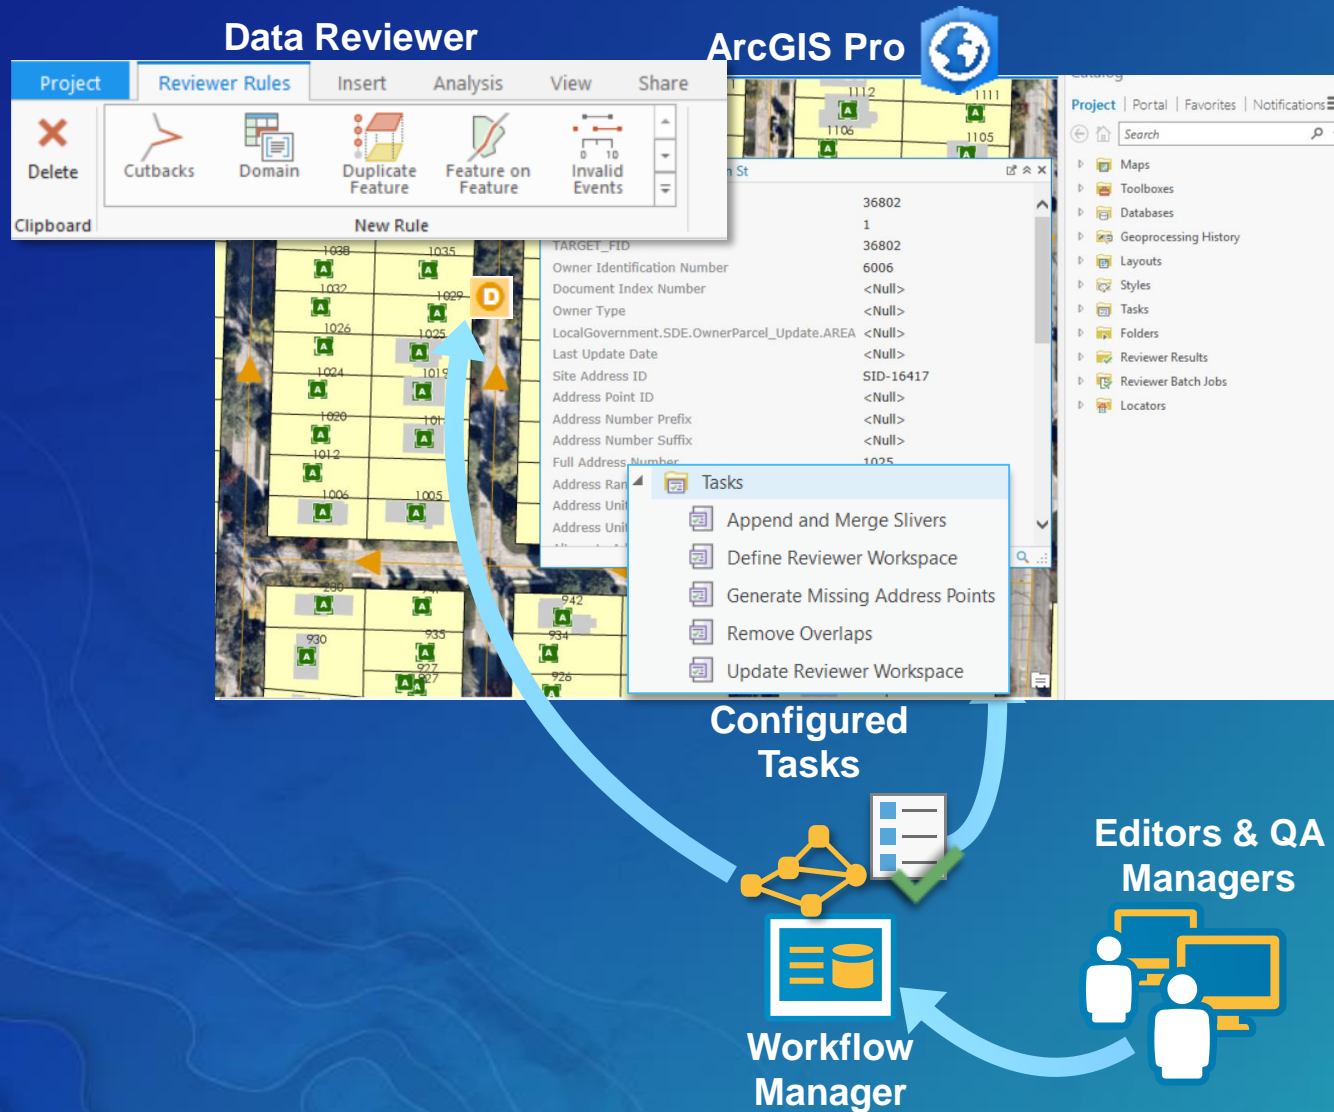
Data Reviewer

ArcGIS Pro

Project | Reviewer Rules | Insert | Analysis | View | Share

Delete
Clipboard

Cutbacks | Domain | Duplicate Feature | Feature on Feature | Invalid Events
New Rule

| | |
|---|---|
| | 36802 |
| | 1 |
| TARGET_FID | 36802 |
| Owner Identification Number | 6006 |
| Document Index Number | <Null> |
| Owner Type | <Null> |
| LocalGovernment.SDE.OwnerParcel_Update.AREA | <Null> |
| Last Update Date | <Null> |
| Site Address ID | SID-16417 |
| Address Point ID | <Null> |
| Address Number Prefix | <Null> |
| Address Number Suffix | <Null> |
| Full Address Number | 1025 |
| Address Ran | |
| Address Uni | |
| Address Uni | |

Tasks
Append and Merge Slivers
Define Reviewer Workspace
Generate Missing Address Points
Remove Overlaps
Update Reviewer Workspace

Project | Portal | Favorites | Notifications
Search
Maps
Toolboxes
Databases
Geoprocessing History
Layouts
Styles
Tasks
Folders
Reviewer Results
Reviewer Batch Jobs
Locators

1112 1111 1106 1105 1038 1035 1032 1029 1026 1025 1024 1019 1020 101 1012 1006 1005 930 935 942 934 927 926

Configured Tasks

Editors & QA Managers

Workflow Manager